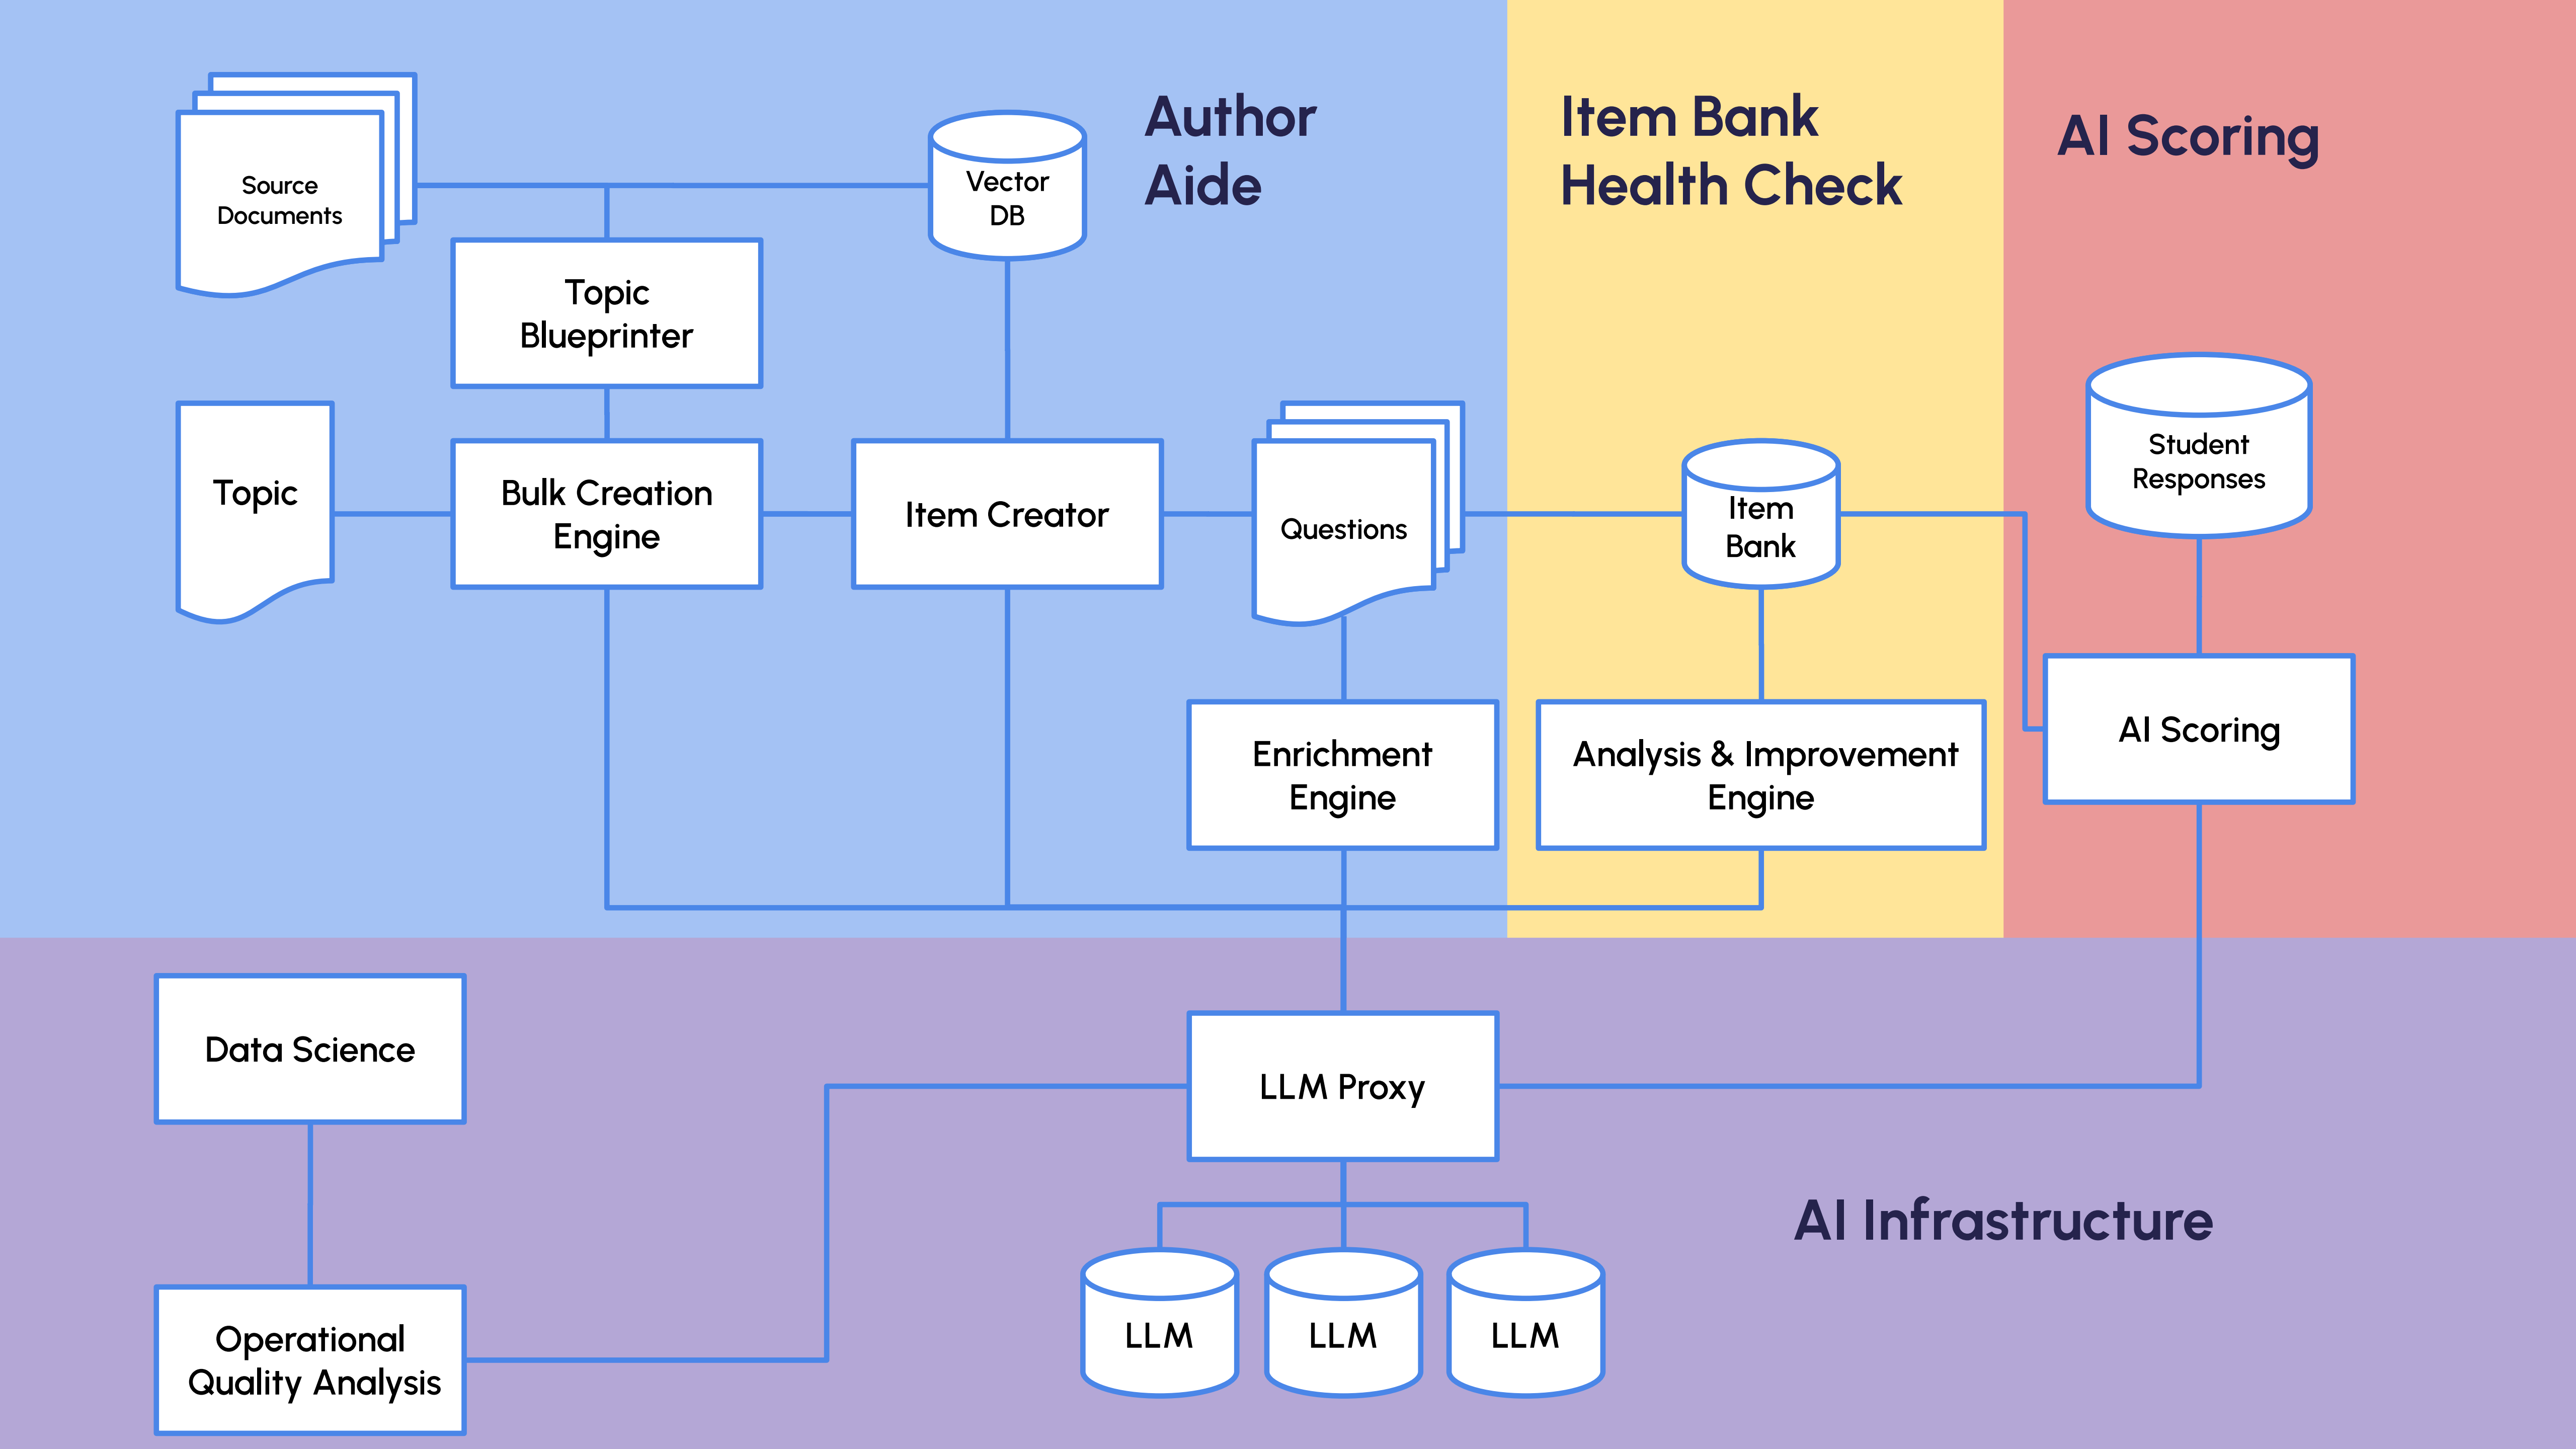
Source Documents

Vector DB

Author Aide

Item Bank Health Check

AI Scoring

Topic Blueprinter

Topic

Bulk Creation Engine

Item Creator

Questions

Item Bank

Student Responses

Enrichment Engine

Analysis & Improvement Engine

AI Scoring

Data Science

LLM Proxy

AI Infrastructure

Operational Quality Analysis

LLM

LLM

LLM